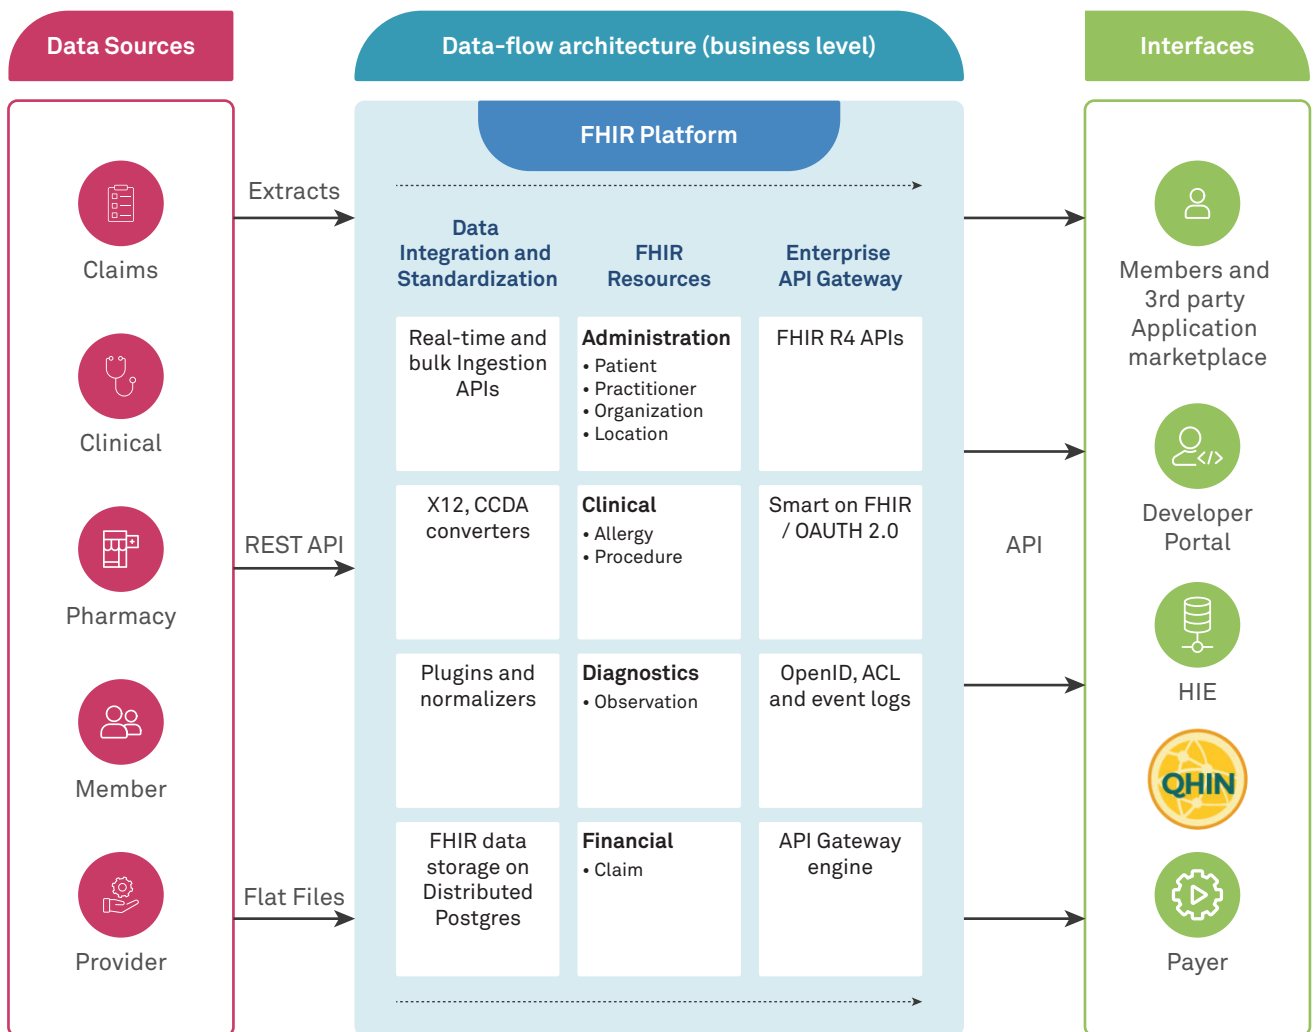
Data Sources

Claims

Clinical

Pharmacy

Member

Provider

Extracts

REST API

Flat Files

Data-flow architecture (business level)

FHIR Platform

| Data Integration and Standardization | FHIR Resources | Enterprise API Gateway |
|---|---|---|
| Real-time and bulk Ingestion APIs | **Administration** • Patient • Practitioner • Organization • Location | FHIR R4 APIs |
| X12, CCDA converters | **Clinical** • Allergy • Procedure | Smart on FHIR / OAUTH 2.0 |
| Plugins and normalizers | **Diagnostics** • Observation | OpenID, ACL and event logs |
| FHIR data storage on Distributed Postgres | **Financial** • Claim | API Gateway engine |

API

Interfaces

Members and 3rd party Application marketplace

Developer Portal

HIE

QHIN

Payer